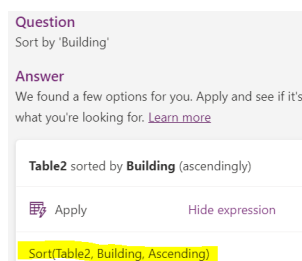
Question
Sort by 'Building'

Answer
We found a few options for you. Apply and see if it's what you're looking for. Learn more

Table2 sorted by Building (ascendingly)

Apply

Hide expression

Sort(Table2, Building, Ascending)